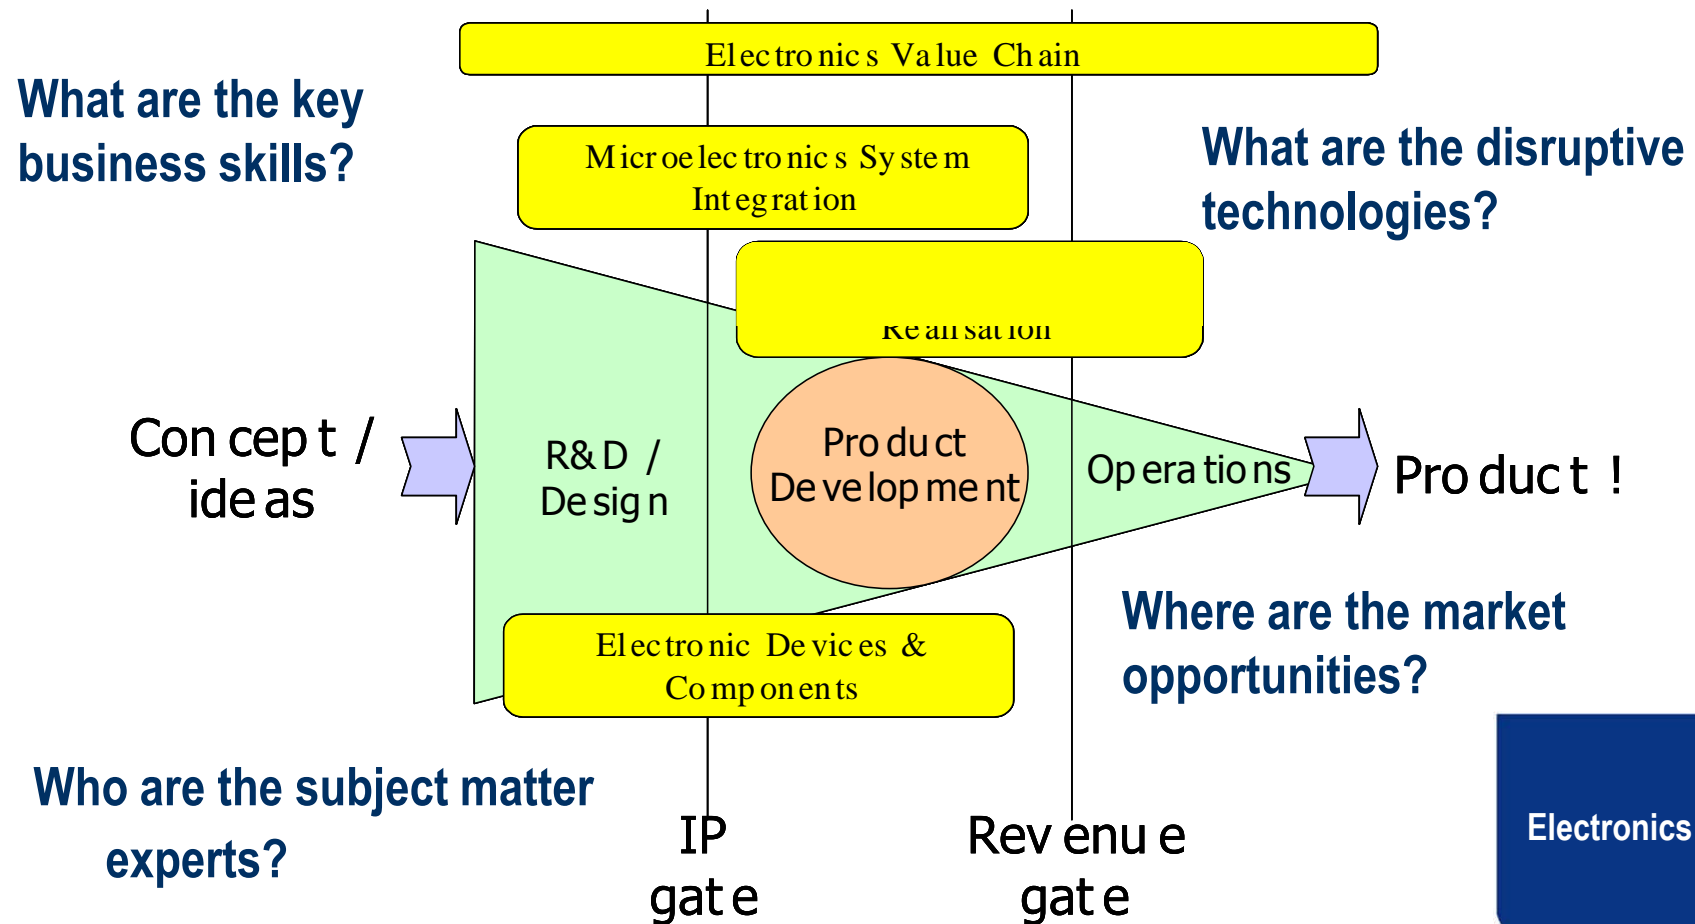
What are the key business skills?

Electronics Value Chain

Microelectronics System Integration

What are the disruptive technologies?

Realisation

Concept / ideas

R&D / Design

Product Development

Operations

Product !

Electronic Devices & Components

Where are the market opportunities?

Who are the subject matter experts?

IP gate

Revenue gate

Electronics